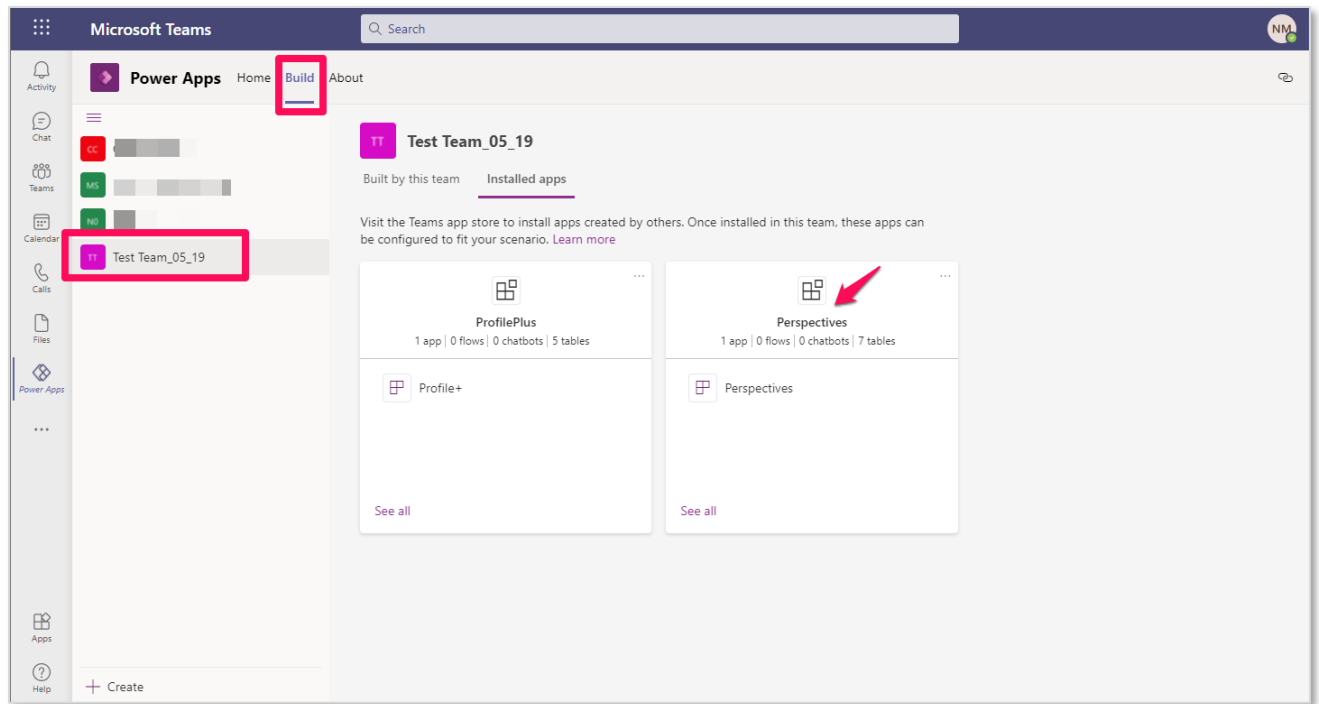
Microsoft Teams

Search

NM

Activity

Chat

Teams

Calendar

Calls

Files

Power Apps

...

Apps

Help

Power Apps Home Build About

CC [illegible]

MS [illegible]

N0 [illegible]

TT Test Team_05_19

+ Create

TT Test Team_05_19

Built by this team Installed apps

Visit the Teams app store to install apps created by others. Once installed in this team, these apps can be configured to fit your scenario. Learn more

ProfilePlus
1 app | 0 flows | 0 chatbots | 5 tables

Profile+

See all

Perspectives
1 app | 0 flows | 0 chatbots | 7 tables

Perspectives

See all